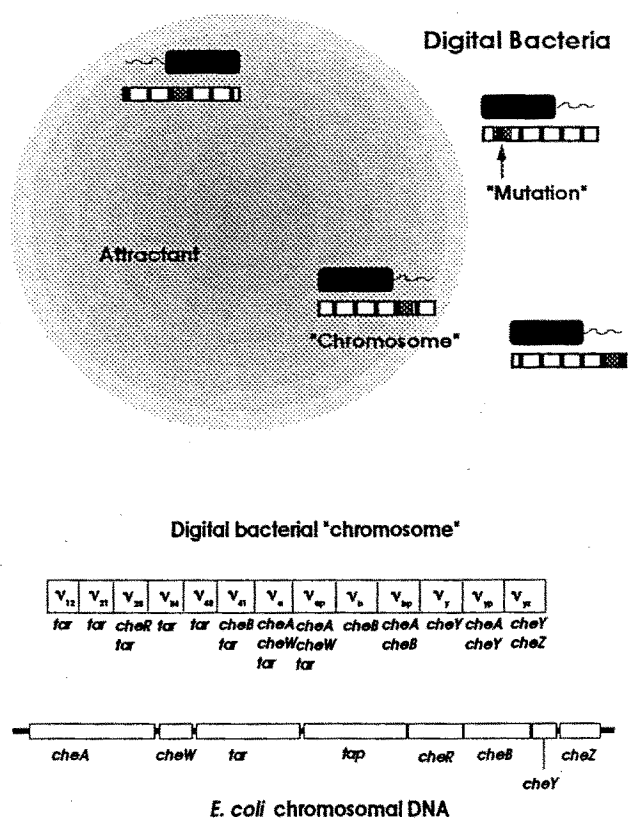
Digital Bacteria

"Mutation"

Attractant

"Chromosome"

Digital bacterial "chromosome"

| $V_{12}$ | $V_{21}$ | $V_{28}$ | $V_{34}$ | $V_{43}$ | $V_{41}$ | $V_{a}$ | $V_{ap}$ | $V_{b}$ | $V_{bp}$ | $V_{y}$ | $V_{yp}$ | $V_{yz}$ |
|---|---|---|---|---|---|---|---|---|---|---|---|---|
| tar | tar | cheR tar | tar | tar | cheB tar | cheA cheW tar | cheA cheW tar | cheB | cheA cheB | cheY | cheA cheY | cheY cheZ |

cheA cheW tar tap cheR cheB cheY cheZ

E. coli chromosomal DNA